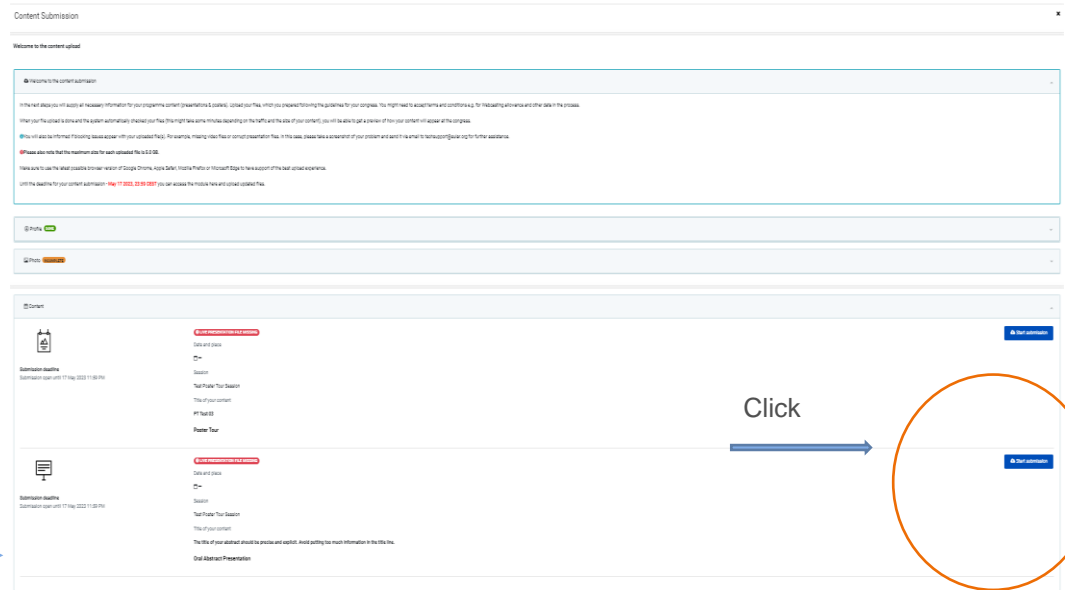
Content Submission

×

Welcome to the content upload

Welcome to the content submission

In the next steps you will supply all necessary information for your programme content (presentations & posters). Upload your files, which you prepared following the guidelines for your congress. You might need to accept terms and conditions e.g. for Webcasting allowance and other data in the process.

When your file upload is done and the system automatically checked your files (this might take some minutes depending on the traffic and the size of your content), you will be able to get a preview of how your content will appear at the congress.

You will also be informed if booking issues appear with your uploaded file(s). For example, missing video files or corrupt presentation files. In this case, please take a screenshot of your problem and send it via email to techsupport@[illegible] for further assistance.

Please also note that the maximum size for each uploaded file is 5.0 GB.

Make sure to use the latest possible browser version of Google Chrome, Apple Safari, Mozilla Firefox or Microsoft Edge to have support of the best upload experience.

Until the deadline for your content submission - May 17 2022, 23:59 CEST you can access the module here and upload updated files.

Profile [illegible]

Photo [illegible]

Content

LIVE PRESENTATION FILE MISSING

Date and place

Session

Test Poster Tour Session

Title of your content

PT Test 33

Poster Tour

Start submission

Submission deadline

Submission open until 17 May 2022 11:59 PM

Click

LIVE PRESENTATION FILE MISSING

Date and place

Session

Test Poster Tour Session

Title of your content

The title of your abstract should be precise and explicit. Avoid putting too much information in the title line.

Oral Abstract Presentation

Start submission

Submission deadline

Submission open until 17 May 2022 11:59 PM